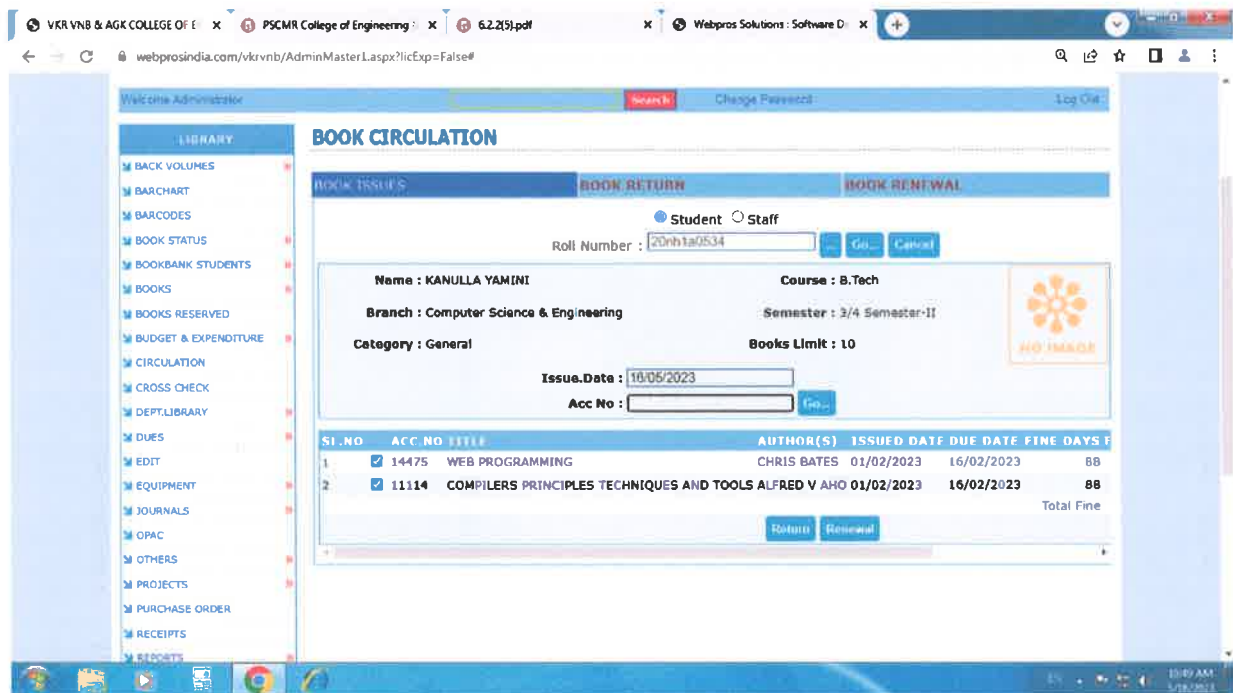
VKR VNB & AGK COLLEGE OF E ×
PSCMR College of Engineering ×
6.2.2(5).pdf ×
Webpros Solutions : Software D ×

webprosindia.com/vkrvnb/AdminMasterL.aspx?licExp=False#

Welcome Administrator
Search
Change Password
Log Out

LIBRARY
BACK VOLUMES
BARCHART
BARCODES
BOOK STATUS
BOOKBANK STUDENTS
BOOKS
BOOKS RESERVED
BUDGET & EXPENDITURE
CIRCULATION
CROSS CHECK
DEPT.LIBRARY
DUES
EDIT
EQUIPMENT
JOURNALS
OPAC
OTHERS
PROJECTS
PURCHASE ORDER
RECEIPTS
REPORTS

BOOK CIRCULATION

BOOK ISSUES
BOOK RETURN
BOOK RENEWAL

Student Staff

Roll Number : 20nh1a0534 ... Go... Cancel

Name : KANULLA YAMINI
Course : B.Tech
Branch : Computer Science & Engineering
Semester : 3/4 Semester-II
Category : General
Books Limit : 10
NO IMAGE

Issue.Date : 16/05/2023
Acc No : Go...

| SI.NO | ACC NO | TITLE | AUTHOR(S) | ISSUED DATE | DUE DATE | FINE DAYS |
|---|---|---|---|---|---|---|
| 1 | 14475 | WEB PROGRAMMING | CHRIS BATES | 01/02/2023 | 16/02/2023 | 88 |
| 2 | 11114 | COMPILERS PRINCIPLES TECHNIQUES AND TOOLS | ALFRED V AHO | 01/02/2023 | 16/02/2023 | 88 |

Total Fine

Return Renewal

10:49 AM
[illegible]